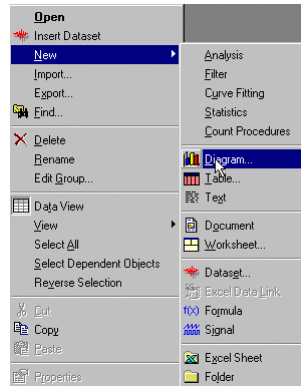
Open
Insert Dataset
New
Import...
Export...
Find...
Delete
Rename
Edit Group...
Data View
View
Select All
Select Dependent Objects
Reverse Selection
Cut
Copy
Paste
Properties

Analysis
Filter
Curve Fitting
Statistics
Count Procedures
Diagram...
Table...
Text
Document
Worksheet...
Dataset...
Excel Data Link
Formula
Signal
Excel Sheet
Folder